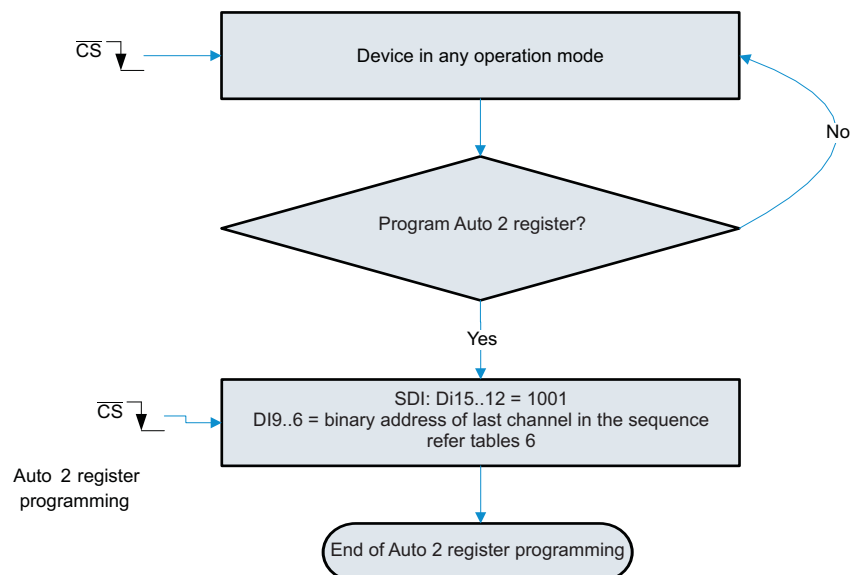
$\overline{CS}$

Device in any operation mode

No

Program Auto 2 register?

Yes

$\overline{CS}$

SDI: Di15..12 = 1001
DI9..6 = binary address of last channel in the sequence
refer tables 6

Auto 2 register programming

End of Auto 2 register programming